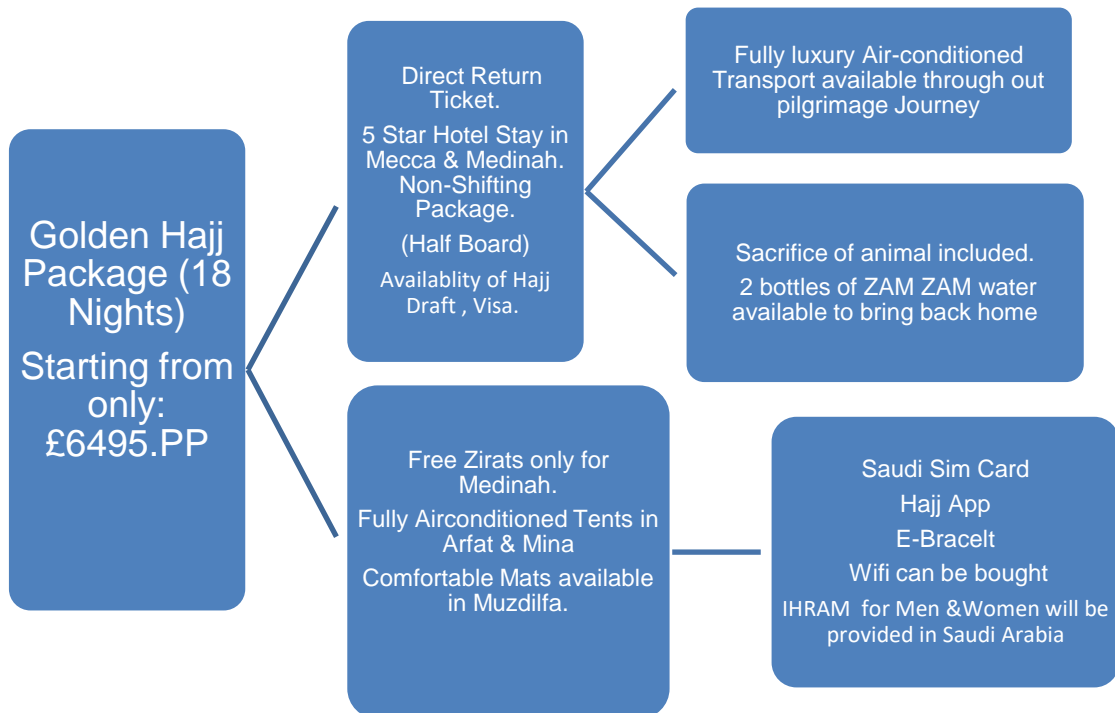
Golden Hajj Package (18 Nights)

Starting from only: £6495.PP

Direct Return Ticket.

5 Star Hotel Stay in Mecca & Medinah. Non-Shifting Package.

(Half Board)

Availablity of Hajj Draft , Visa.

Fully luxury Air-conditioned Transport available through out pilgrimage Journey

Sacrifice of animal included.

2 bottles of ZAM ZAM water available to bring back home

Free Zirats only for Medinah.

Fully Airconditioned Tents in Arfat & Mina

Comfortable Mats available in Muzdilfa.

Saudi Sim Card

Hajj App

E-Bracelt

Wifi can be bought

IHRAM for Men &Women will be provided in Saudi Arabia